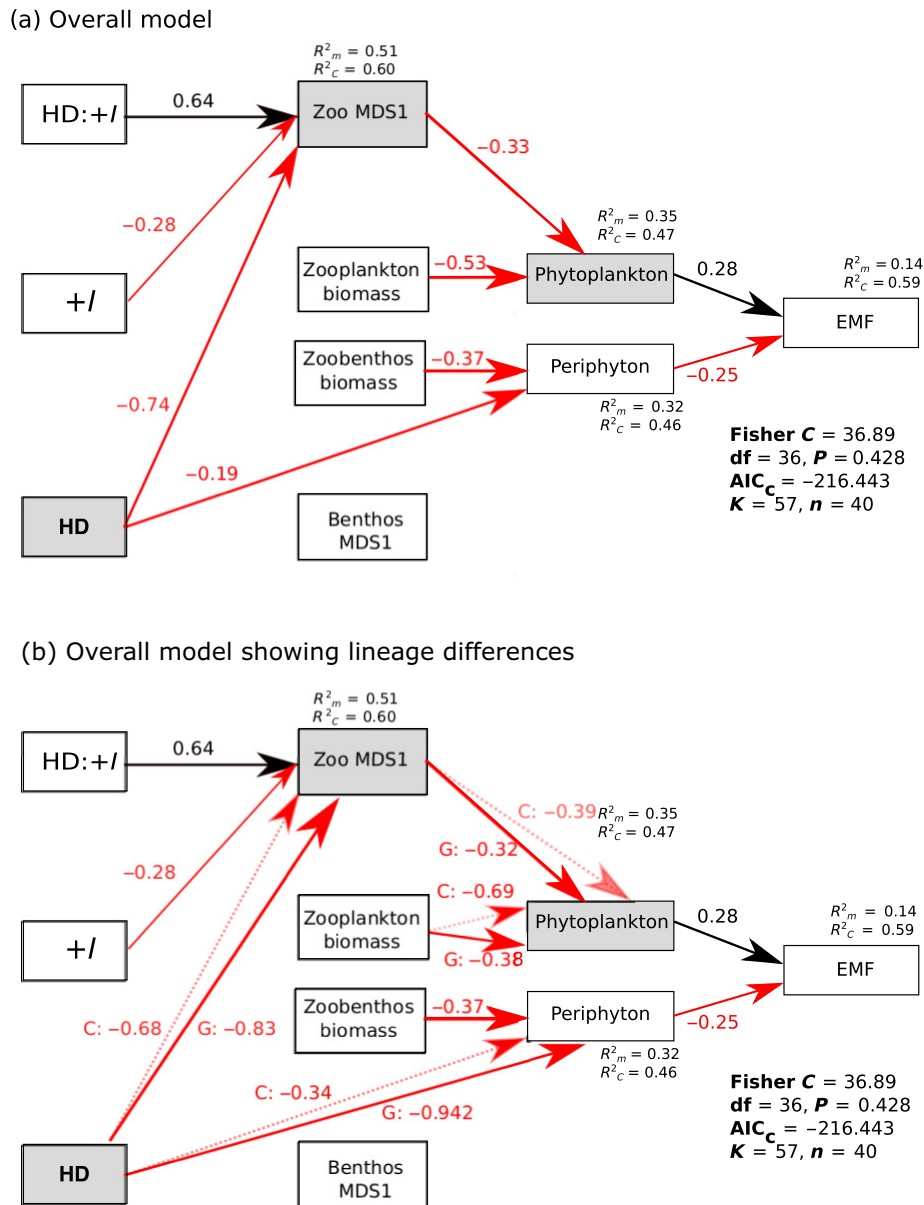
(a) Overall model

$R^2_m = 0.51$
$R^2_C = 0.60$

HD:+*I*

0.64

Zoo MDS1

−0.33

−0.28

$R^2_m = 0.35$
$R^2_C = 0.47$

Zooplankton biomass

−0.53

Phytoplankton

0.28

$R^2_m = 0.14$
$R^2_C = 0.59$

+*I*

EMF

Zoobenthos biomass

−0.37

Periphyton

−0.25

−0.74

$R^2_m = 0.32$
$R^2_C = 0.46$

−0.19

**Fisher *C*** = 36.89
**df** = 36, ***P*** = 0.428
**AIC$_C$** = −216.443
***K*** = 57, ***n*** = 40

**HD**

Benthos MDS1

(b) Overall model showing lineage differences

$R^2_m = 0.51$
$R^2_C = 0.60$

HD:+*I*

0.64

Zoo MDS1

C: −0.39

$R^2_m = 0.35$
$R^2_C = 0.47$

−0.28

G: −0.32

C: −0.69

Zooplankton biomass

Phytoplankton

0.28

$R^2_m = 0.14$
$R^2_C = 0.59$

G: −0.38

+*I*

EMF

Zoobenthos biomass

−0.37

Periphyton

−0.25

C: −0.68

G: −0.83

$R^2_m = 0.32$
$R^2_C = 0.46$

C: −0.34

G: −0.942

**Fisher *C*** = 36.89
**df** = 36, ***P*** = 0.428
**AIC$_C$** = −216.443
***K*** = 57, ***n*** = 40

**HD**

Benthos MDS1